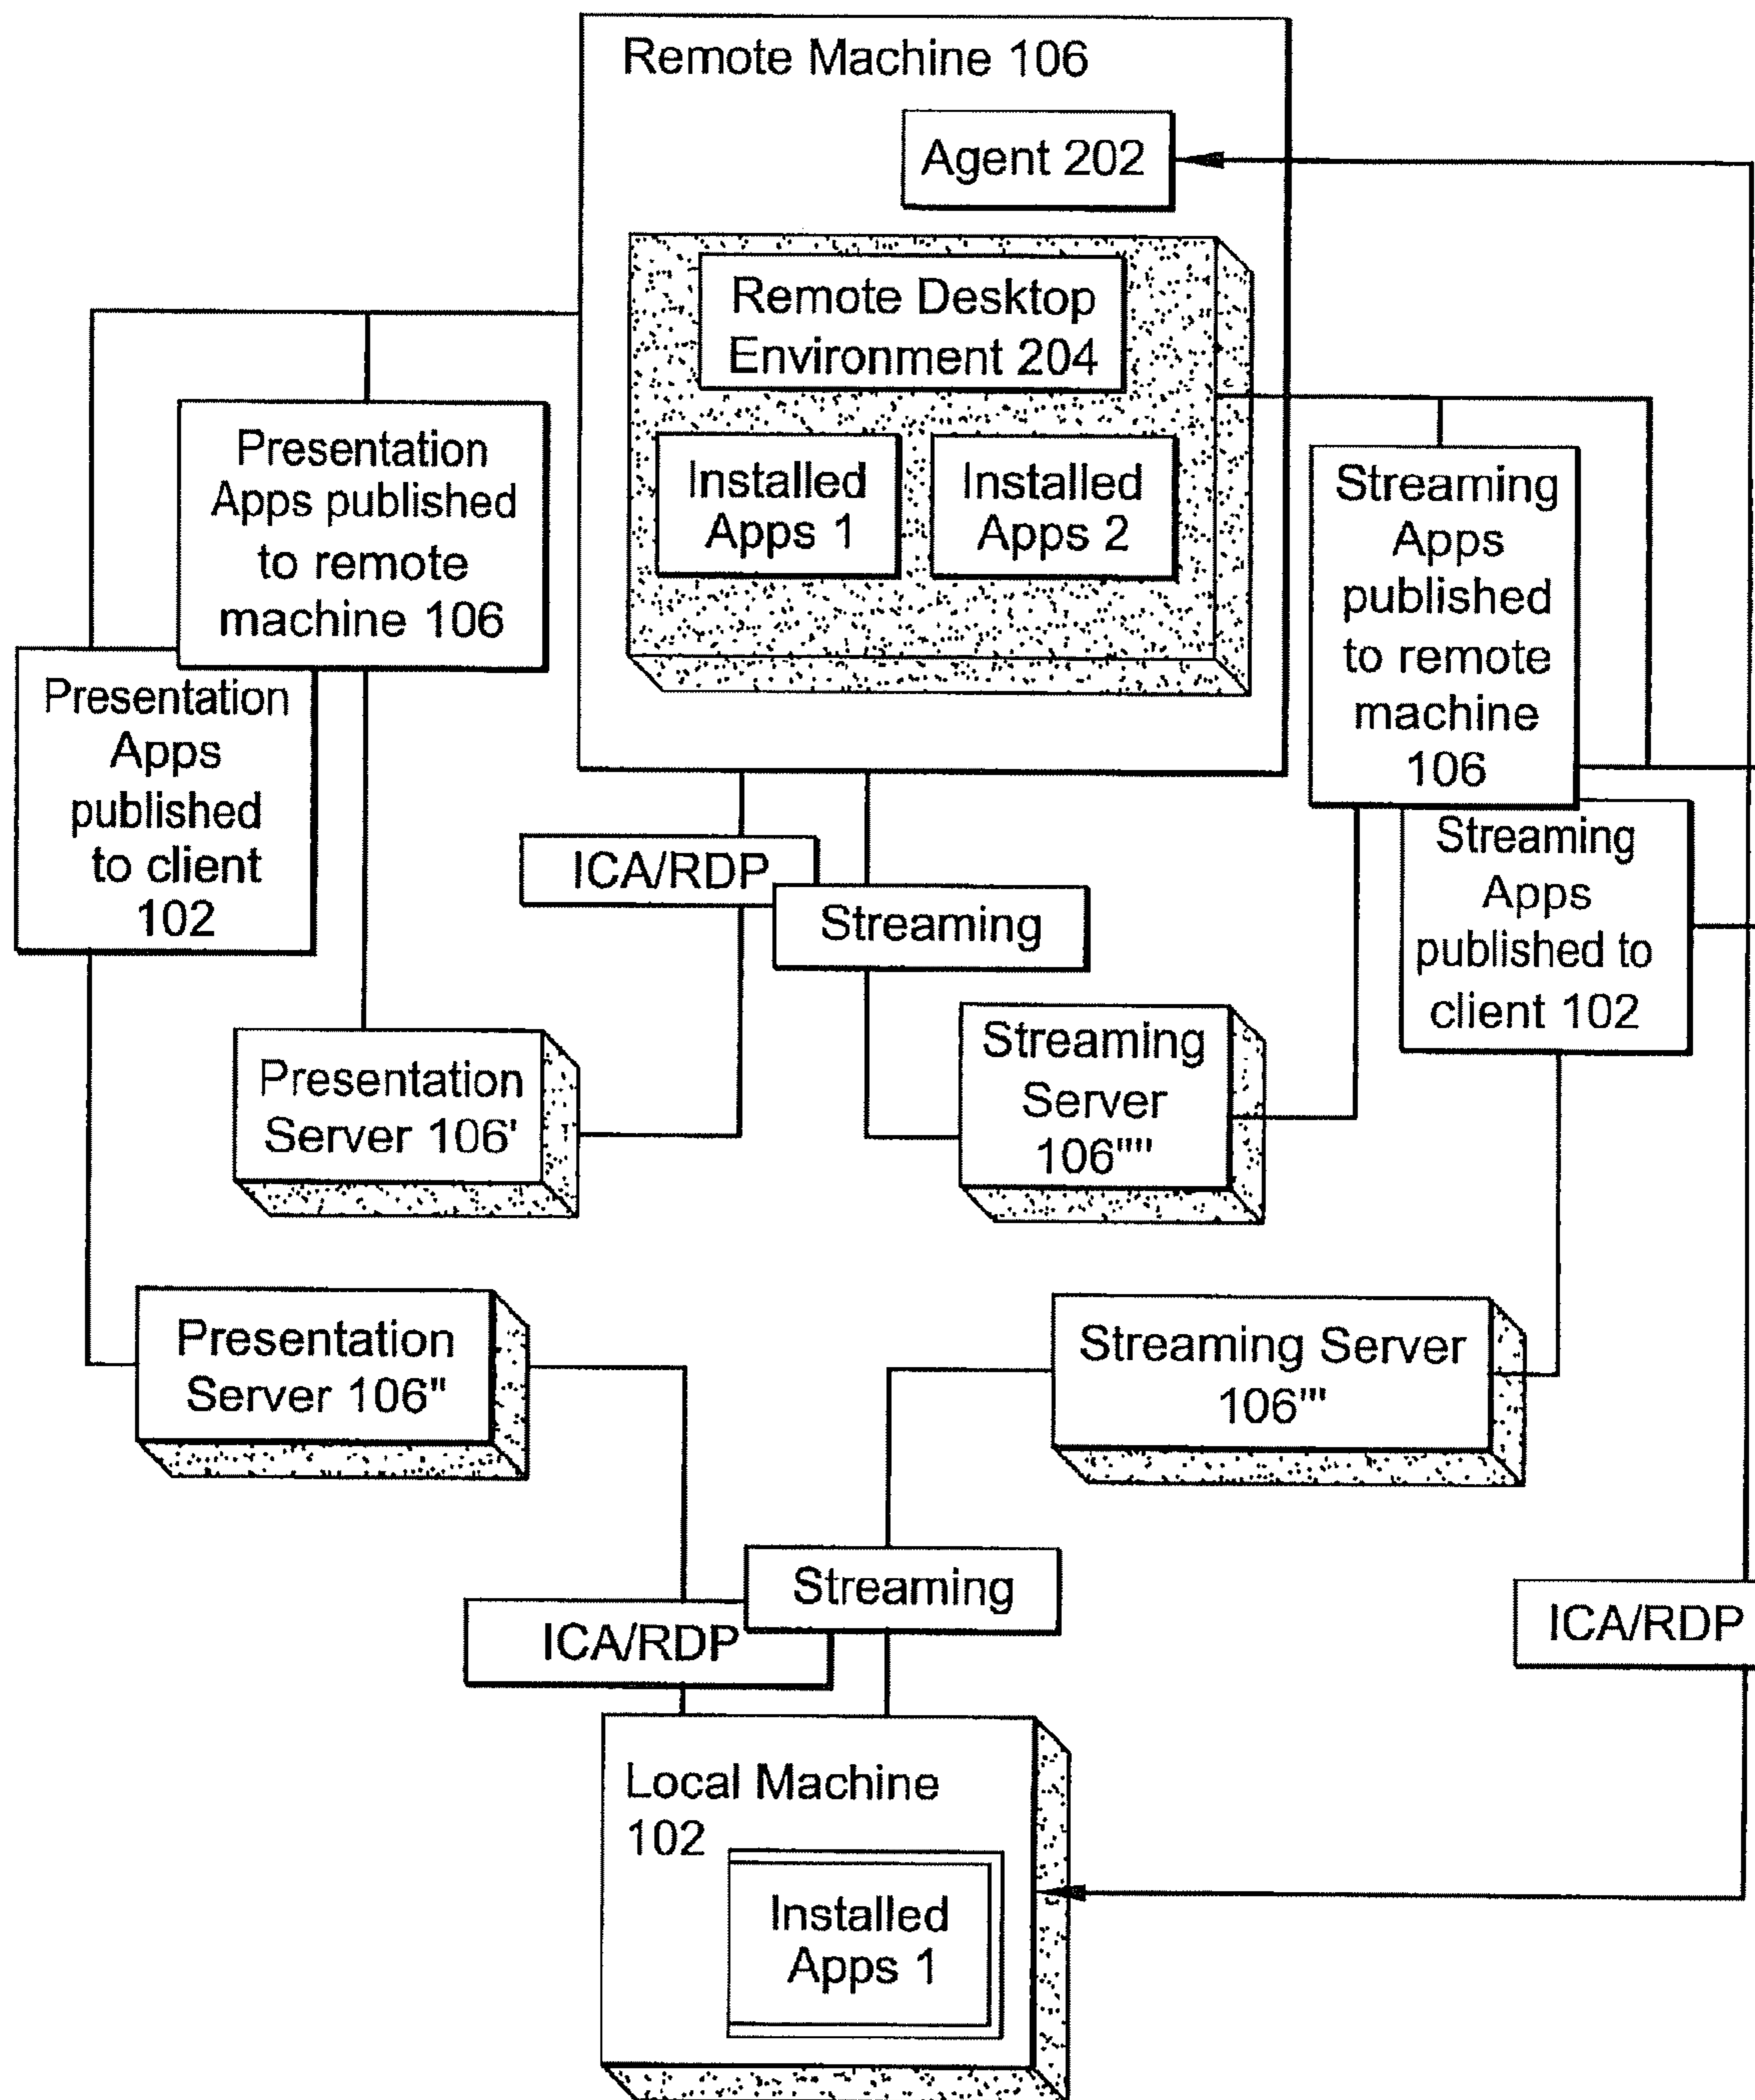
Remote Machine 106

Agent 202

Remote Desktop Environment 204

Installed Apps 1

Installed Apps 2

Presentation Apps published to remote machine 106

Presentation Apps published to client 102

Streaming Apps published to remote machine 106

Streaming Apps published to client 102

ICA/RDP

Streaming

Presentation Server 106'

Streaming Server 106''''

Presentation Server 106"

Streaming Server 106'''

Streaming

ICA/RDP

ICA/RDP

Local Machine 102

Installed Apps 1